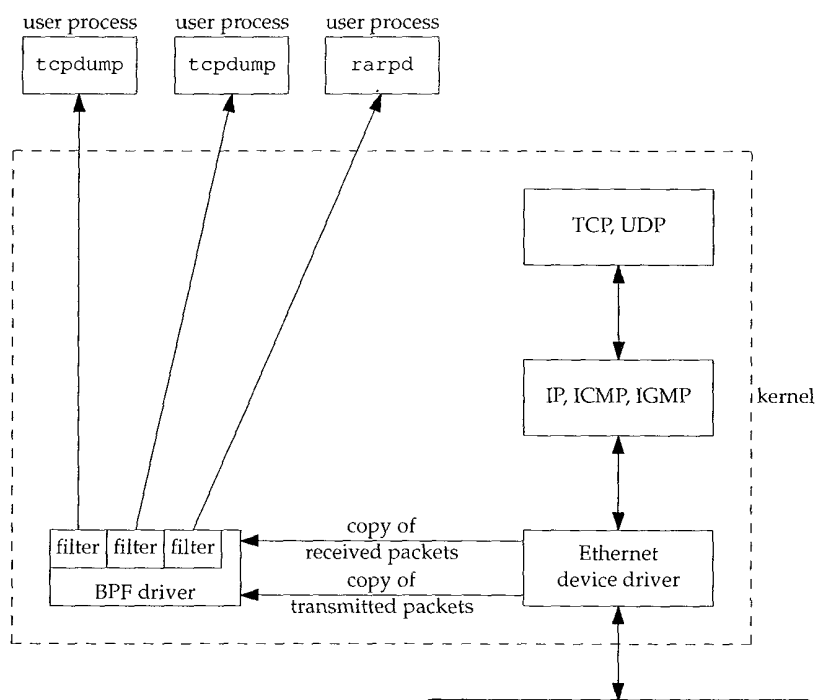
user process
tcpdump

user process
tcpdump

user process
rarpd

TCP, UDP

IP, ICMP, IGMP

kernel

filter filter filter
BPF driver

copy of received packets

copy of transmitted packets

Ethernet device driver